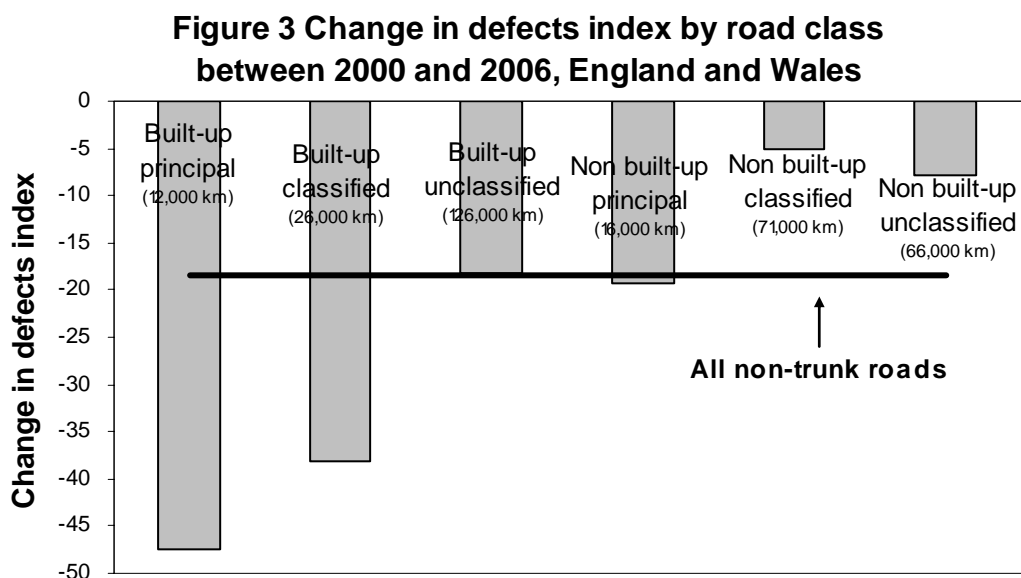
Figure 3 Change in defects index by road class between 2000 and 2006, England and Wales

Change in defects index

0
-5
-10
-15
-20
-25
-30
-35
-40
-45
-50

Built-up principal (12,000 km)
Built-up classified (26,000 km)
Built-up unclassified (126,000 km)
Non built-up principal (16,000 km)
Non built-up classified (71,000 km)
Non built-up unclassified (66,000 km)

All non-trunk roads